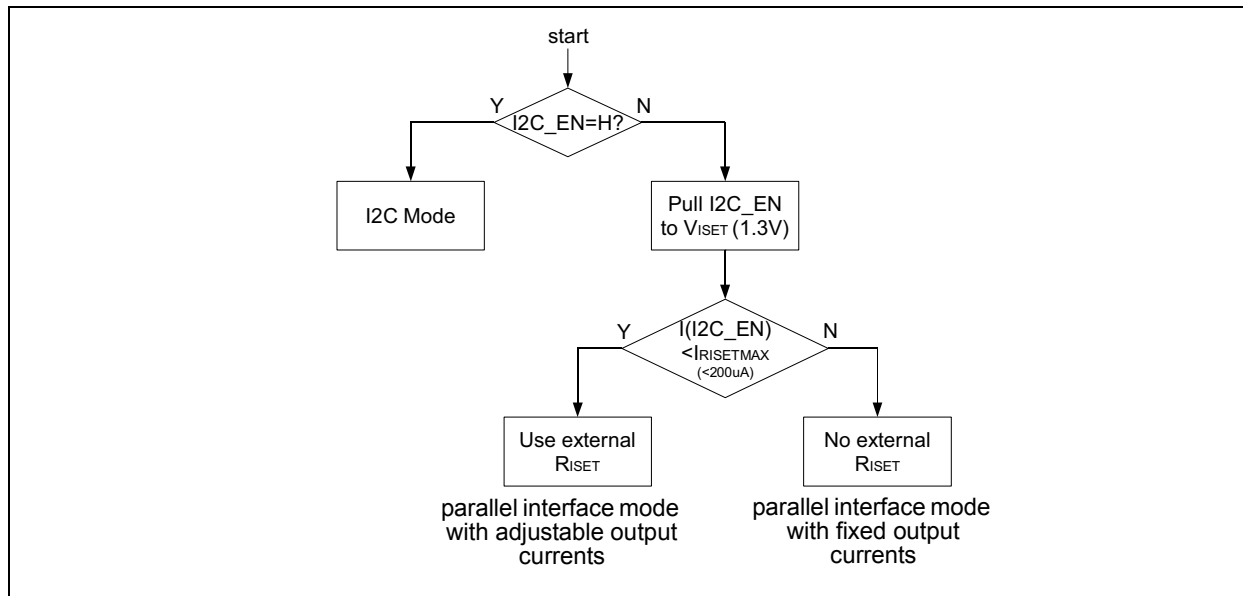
start

Y

I2C_EN=H?

N

I2C Mode

Pull I2C_EN to $V_{ISET}$ (1.3V)

Y

I(I2C_EN) $<I_{RISETMAX}$ (<200uA)

N

Use external $R_{ISET}$

parallel interface mode with adjustable output currents

No external $R_{ISET}$

parallel interface mode with fixed output currents